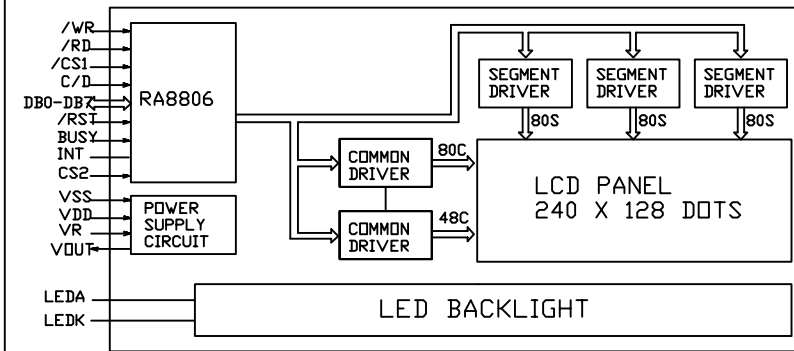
/WR
/RD
/CS1
C/D
DB0-DB7
/RST
BUSY
INT
CS2
VSS
VDD
VR
VOUT
LEDA
LEDK

RA8806

POWER SUPPLY CIRCUIT

SEGMENT DRIVER
SEGMENT DRIVER
SEGMENT DRIVER
80S
80S
80S

COMMON DRIVER
80C
COMMON DRIVER
48C

LCD PANEL
240 X 128 DOTS

LED BACKLIGHT